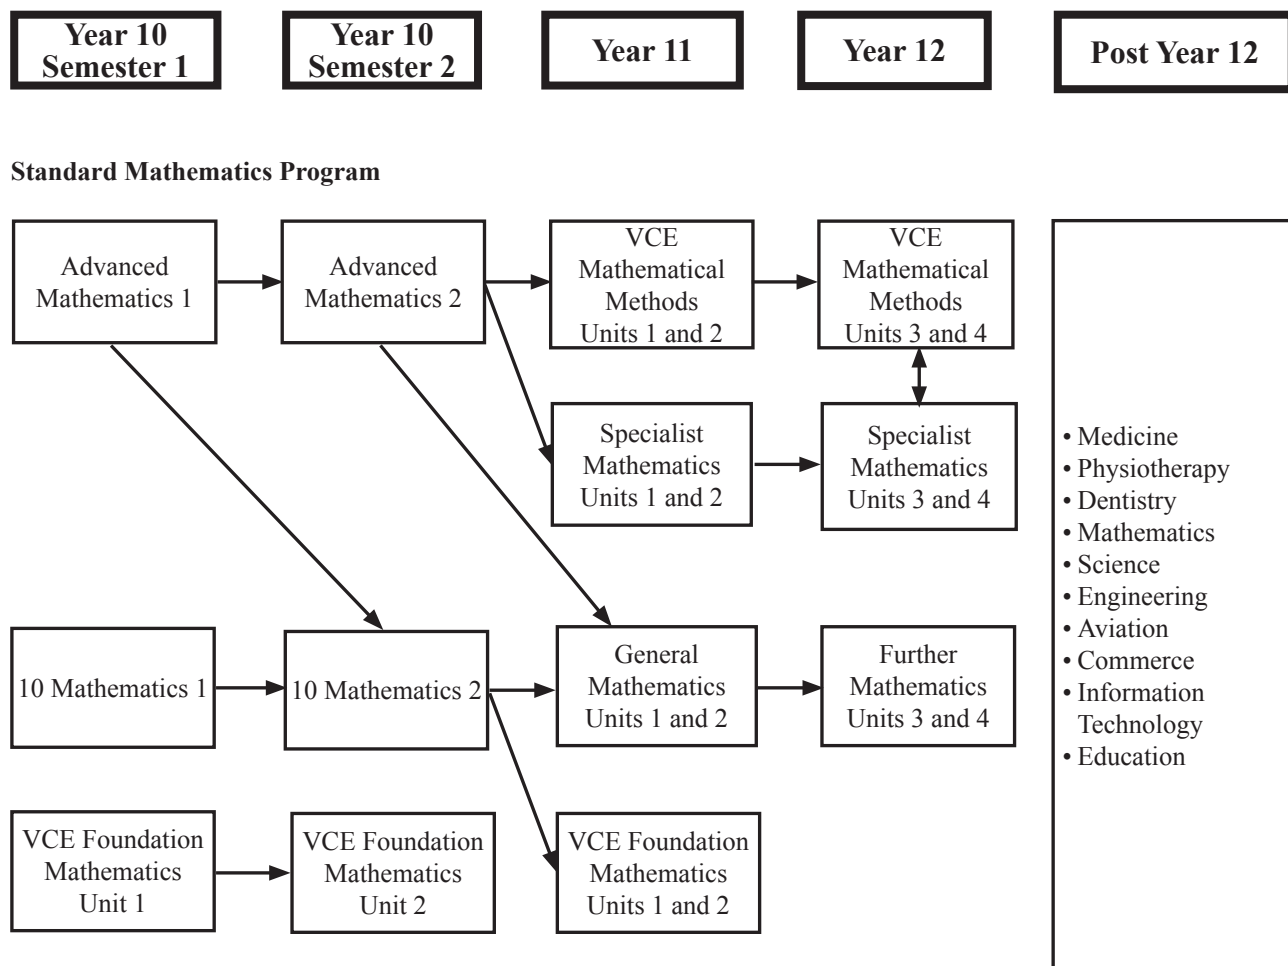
Year 10 Semester 1

Year 10 Semester 2

Year 11

Year 12

Post Year 12

Standard Mathematics Program

Advanced Mathematics 1

Advanced Mathematics 2

VCE Mathematical Methods Units 1 and 2

VCE Mathematical Methods Units 3 and 4

Specialist Mathematics Units 1 and 2

Specialist Mathematics Units 3 and 4

• Medicine
• Physiotherapy
• Dentistry
• Mathematics
• Science
• Engineering
• Aviation
• Commerce
• Information Technology
• Education

10 Mathematics 1

10 Mathematics 2

General Mathematics Units 1 and 2

Further Mathematics Units 3 and 4

VCE Foundation Mathematics Unit 1

VCE Foundation Mathematics Unit 2

VCE Foundation Mathematics Units 1 and 2